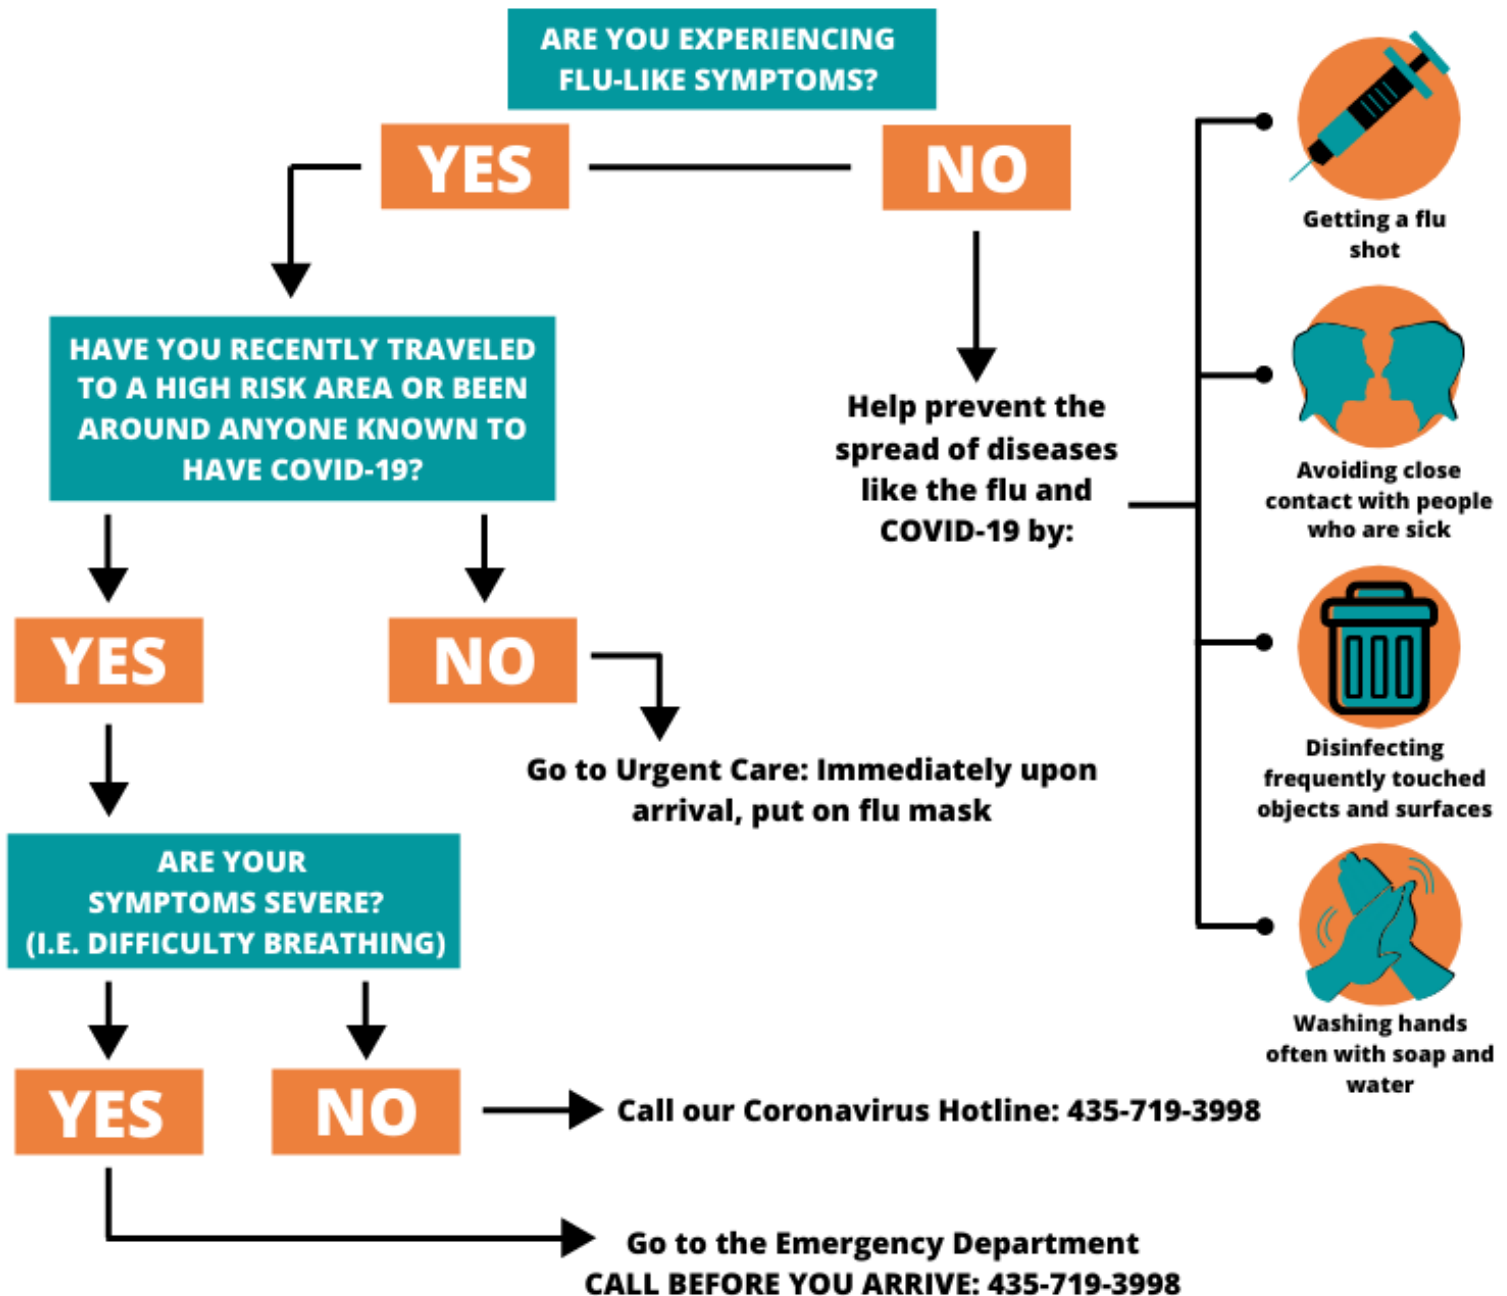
ARE YOU EXPERIENCING FLU-LIKE SYMPTOMS?

YES

NO

HAVE YOU RECENTLY TRAVELED TO A HIGH RISK AREA OR BEEN AROUND ANYONE KNOWN TO HAVE COVID-19?

YES

NO

Go to Urgent Care: Immediately upon arrival, put on flu mask

ARE YOUR SYMPTOMS SEVERE? (I.E. DIFFICULTY BREATHING)

YES

NO

Call our Coronavirus Hotline: 435-719-3998

Go to the Emergency Department
CALL BEFORE YOU ARRIVE: 435-719-3998

Help prevent the spread of diseases like the flu and COVID-19 by:

Getting a flu shot

Avoiding close contact with people who are sick

Disinfecting frequently touched objects and surfaces

Washing hands often with soap and water